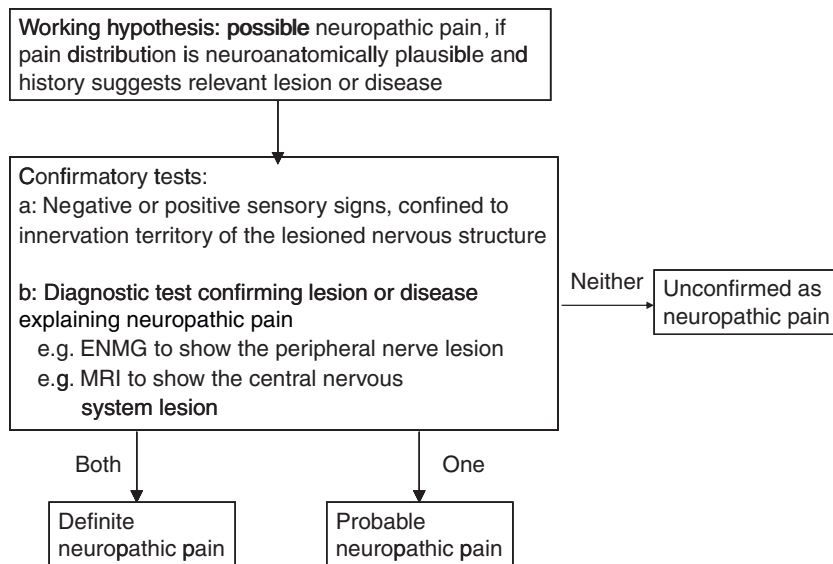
Working hypothesis: possible neuropathic pain, if pain distribution is neuroanatomically plausible and history suggests relevant lesion or disease

Confirmatory tests:
a: Negative or positive sensory signs, confined to innervation territory of the lesioned nervous structure

b: Diagnostic test confirming lesion or disease explaining neuropathic pain
e.g. ENMG to show the peripheral nerve lesion
e.g. MRI to show the central nervous system lesion

Neither

Unconfirmed as neuropathic pain

Both

One

Definite neuropathic pain

Probable neuropathic pain